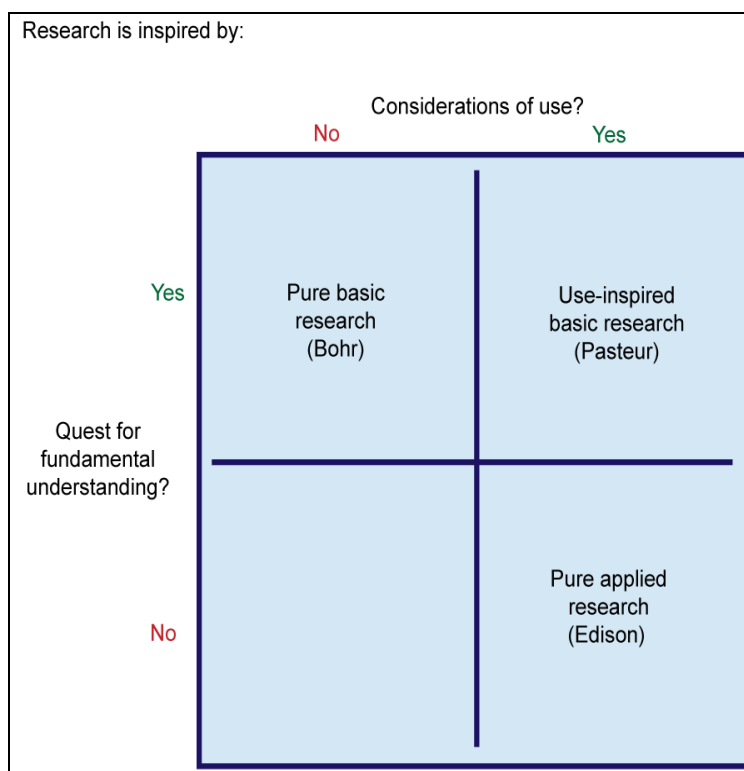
Research is inspired by:

Considerations of use?

|  | No | Yes |
|---|---|---|
| Yes | Pure basic research (Bohr) | Use-inspired basic research (Pasteur) |
| No |  | Pure applied research (Edison) |

Quest for fundamental understanding?